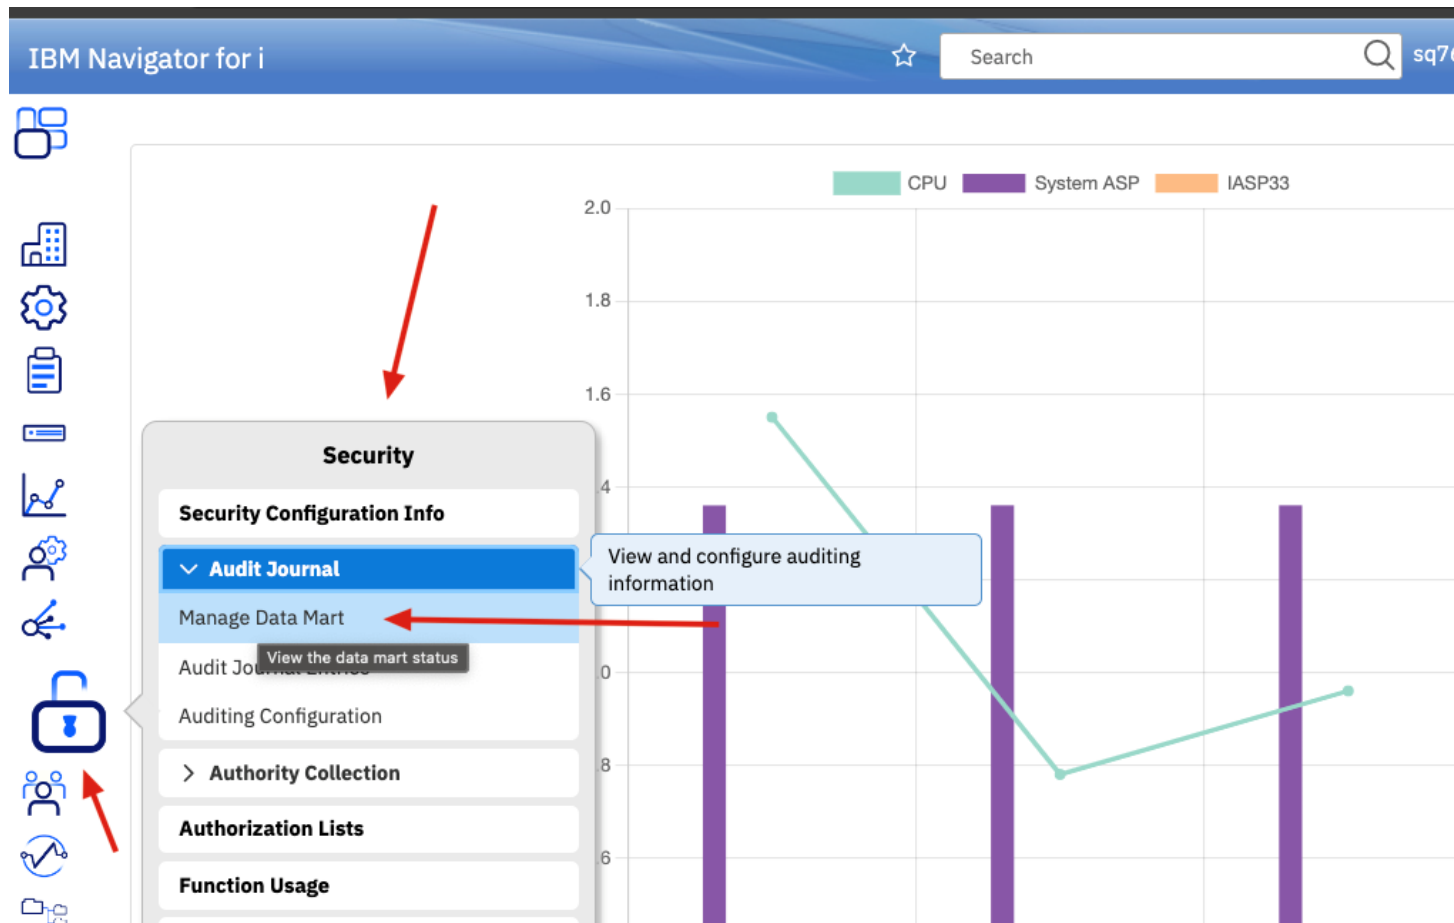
IBM Navigator for i
Search
sq7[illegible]

CPU System ASP IASP33
2.0
1.8
1.6
4
0
8
6

Security
Security Configuration Info
Audit Journal
Manage Data Mart
Audit Jou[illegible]
View the data mart status
Auditing Configuration
Authority Collection
Authorization Lists
Function Usage

View and configure auditing information